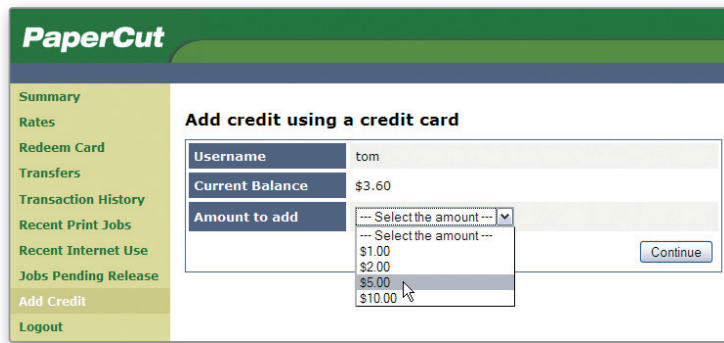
PaperCut

Summary
Rates
Redeem Card
Transfers
Transaction History
Recent Print Jobs
Recent Internet Use
Jobs Pending Release
Add Credit
Logout

Add credit using a credit card

| Username | tom |
|---|---|
| Current Balance | \$3.60 |
| Amount to add | --- Select the amount --- |

--- Select the amount ---
\$1.00
\$2.00
\$5.00
\$10.00

Continue